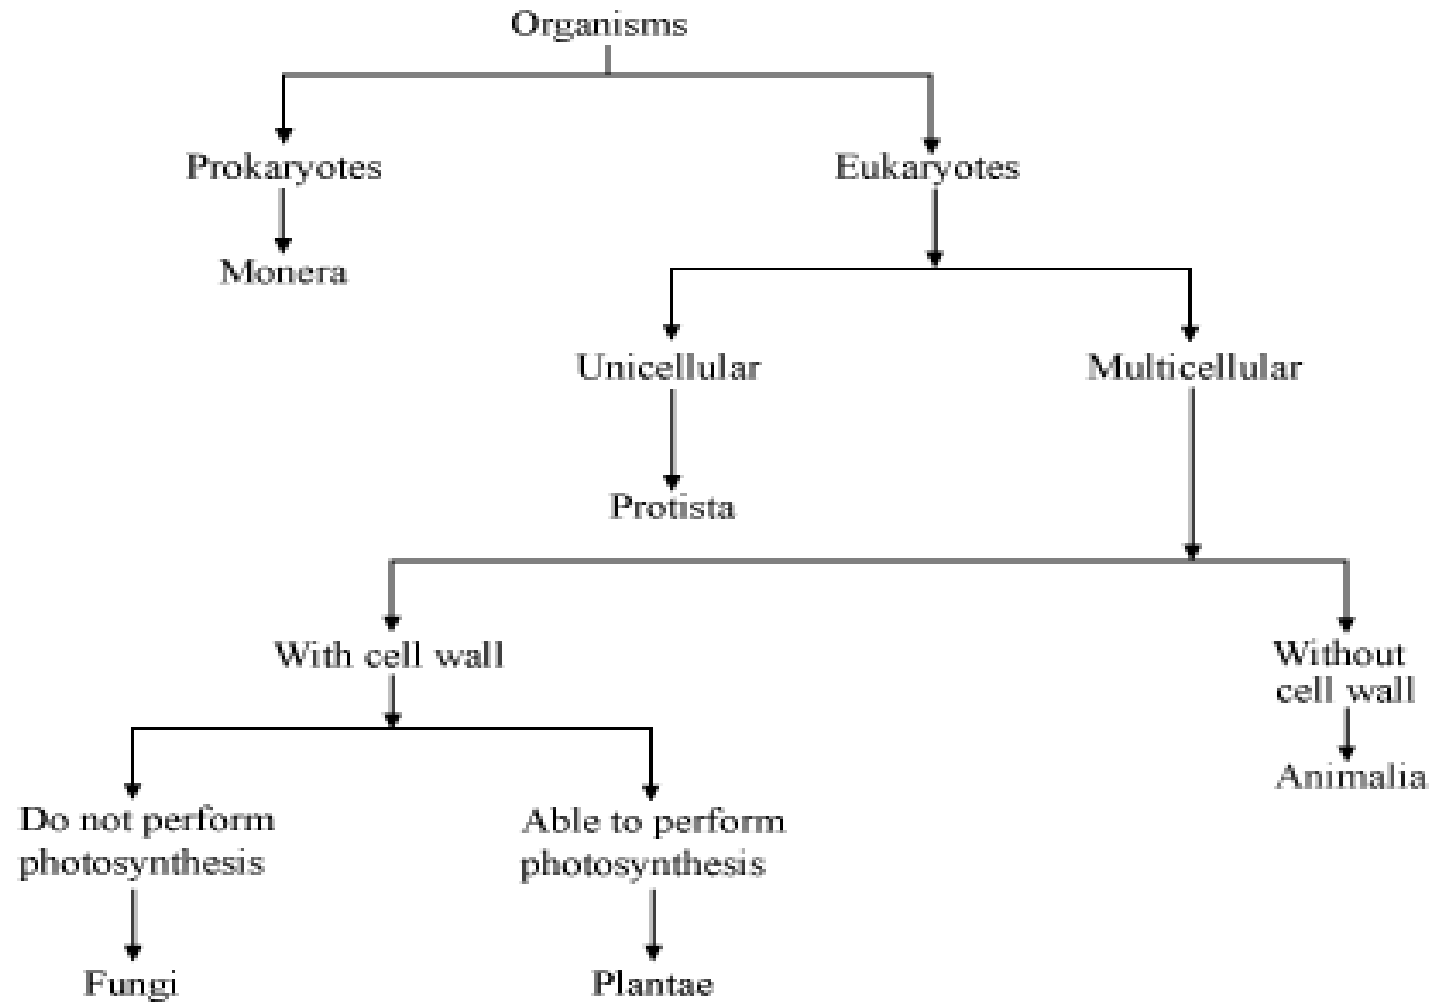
Organisms

Prokaryotes

Monera

Eukaryotes

Unicellular

Protista

Multicellular

With cell wall

Do not perform photosynthesis

Fungi

Able to perform photosynthesis

Plantae

Without cell wall

Animalia